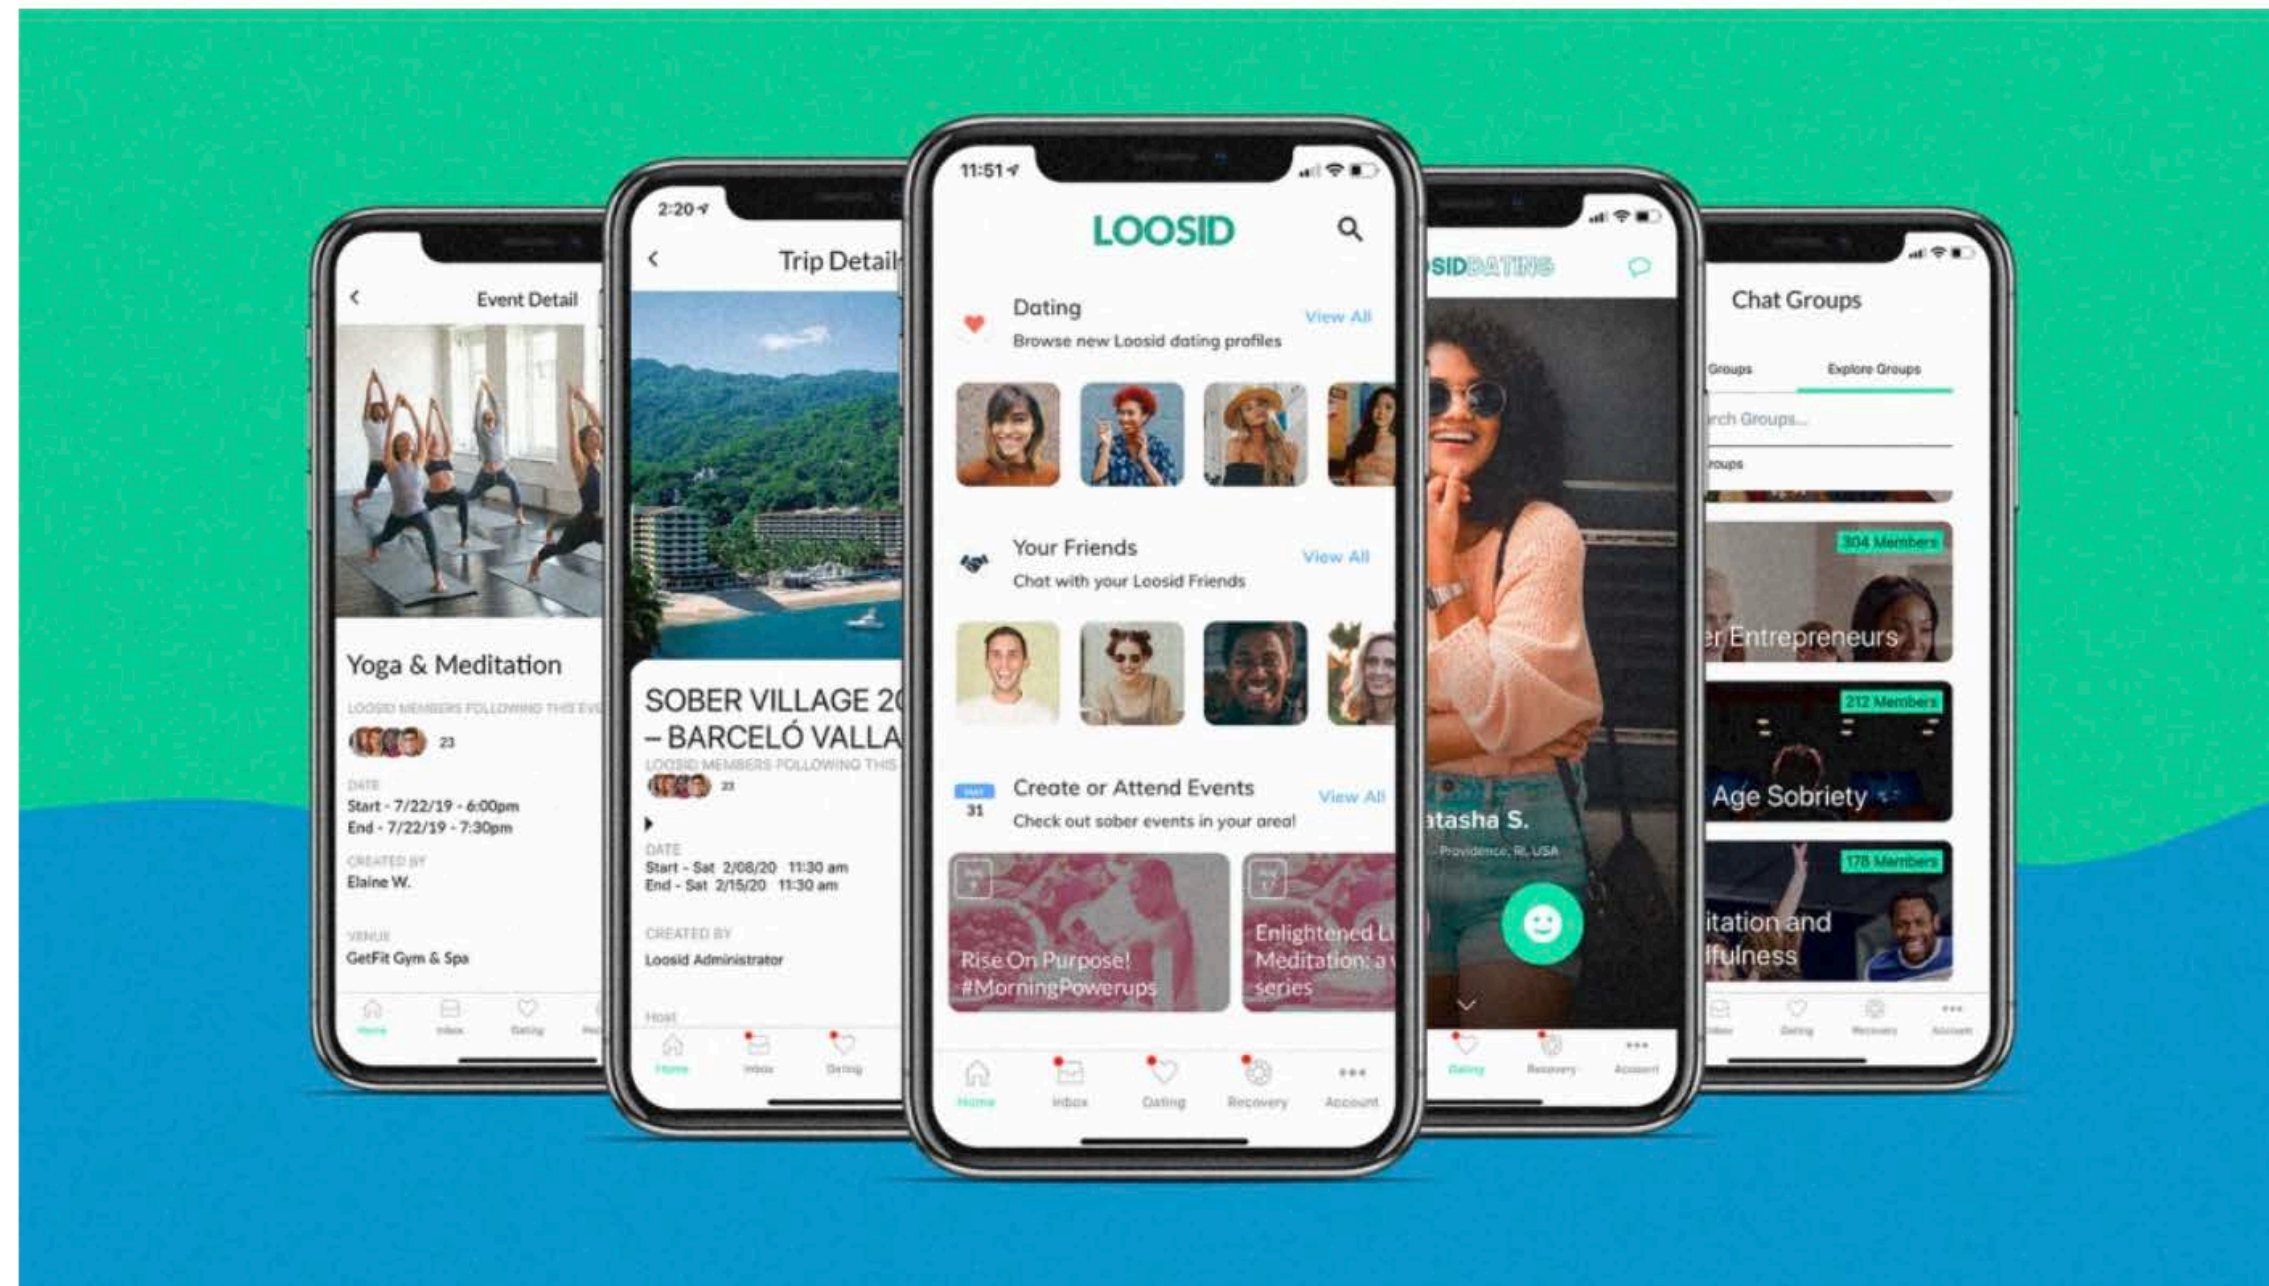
Event Detail

Yoga & Meditation

LOOSID MEMBERS FOLLOWING THIS EVE

23

DATE
Start - 7/22/19 - 6:00pm
End - 7/22/19 - 7:30pm

CREATED BY
Elaine W.

VENUE
GetFit Gym & Spa

Home Inbox Dating

2:20

Trip Detail

SOBER VILLAGE 2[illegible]
– BARCELÓ VALLA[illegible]

LOOSID MEMBERS FOLLOWING THIS

23

DATE
Start - Sat 2/08/20 11:30 am
End - Sat 2/15/20 11:30 am

CREATED BY
Loosid Administrator

Host

Home Inbox Dating

11:51

LOOSID

Dating
Browse new Loosid dating profiles
View All

Your Friends
Chat with your Loosid Friends
View All

31
Create or Attend Events
Check out sober events in your area!
View All

Rise On Purpose! #MorningPowerups

Enlightened L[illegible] Meditation: a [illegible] series

Home Inbox Dating Recovery Account

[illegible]SIDDATING

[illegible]tasha S.
Providence, RI, USA

Dating Recovery Account

Chat Groups

Groups Explore Groups

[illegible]rch Groups...

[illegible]roups

304 Members
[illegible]r Entrepreneurs

212 Members
Age Sobriety

178 Members
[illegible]itation and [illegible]fulness

Inbox Dating Recovery Account